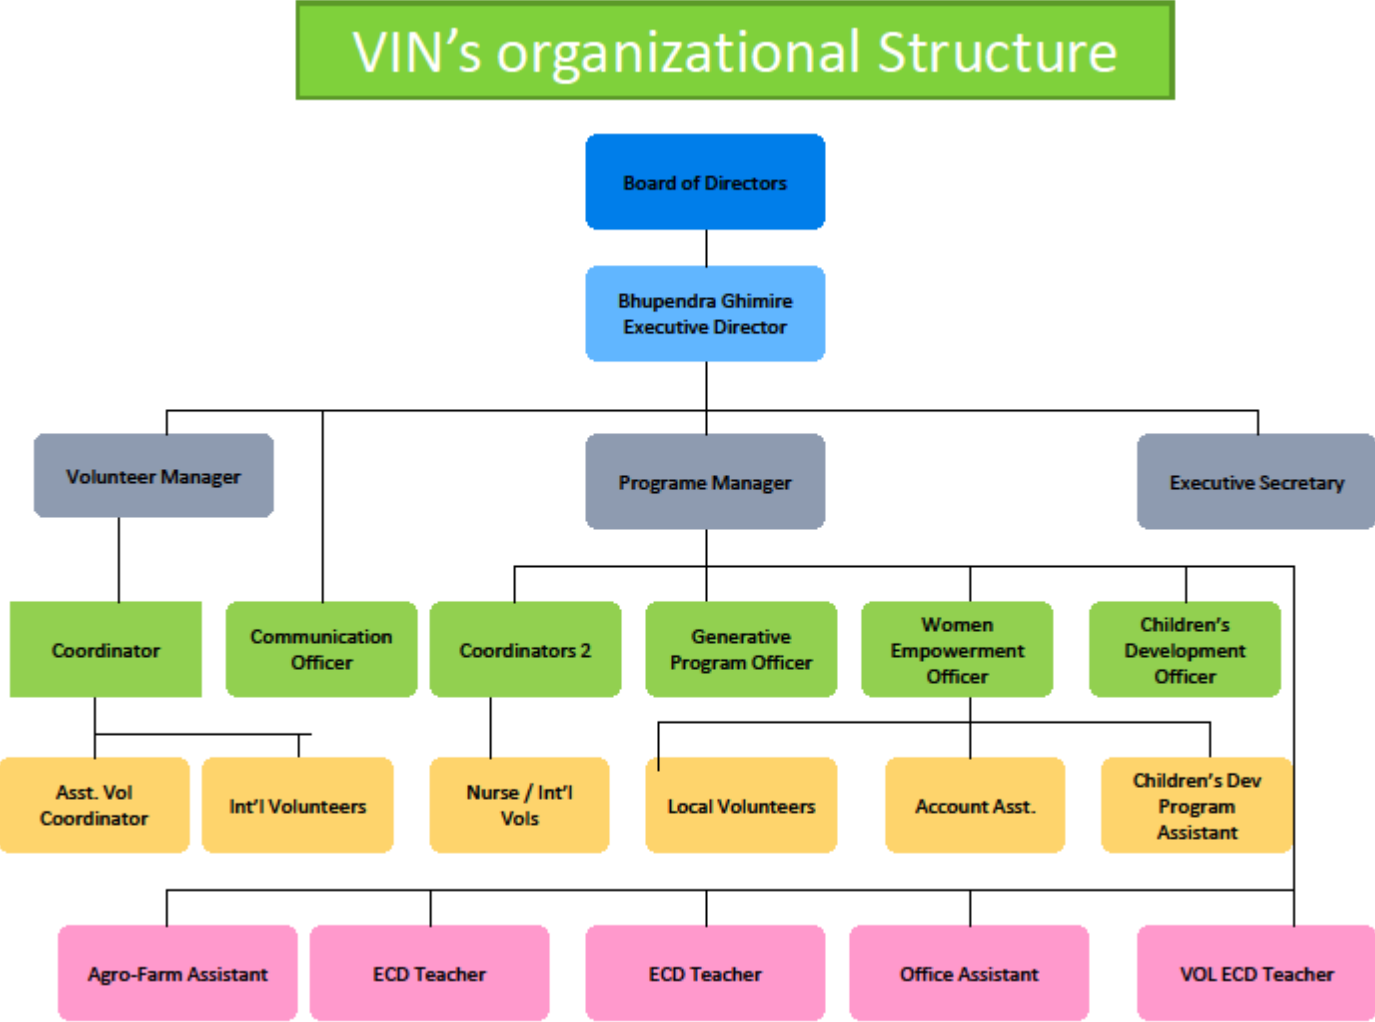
VIN's organizational Structure

Board of Directors

Bhupendra Ghimire
Executive Director

Volunteer Manager

Programe Manager

Executive Secretary

Coordinator

Communication Officer

Coordinators 2

Generative Program Officer

Women Empowerment Officer

Children's Development Officer

Asst. Vol Coordinator

Int'l Volunteers

Nurse / Int'l Vols

Local Volunteers

Account Asst.

Children's Dev Program Assistant

Agro-Farm Assistant

ECD Teacher

ECD Teacher

Office Assistant

VOL ECD Teacher